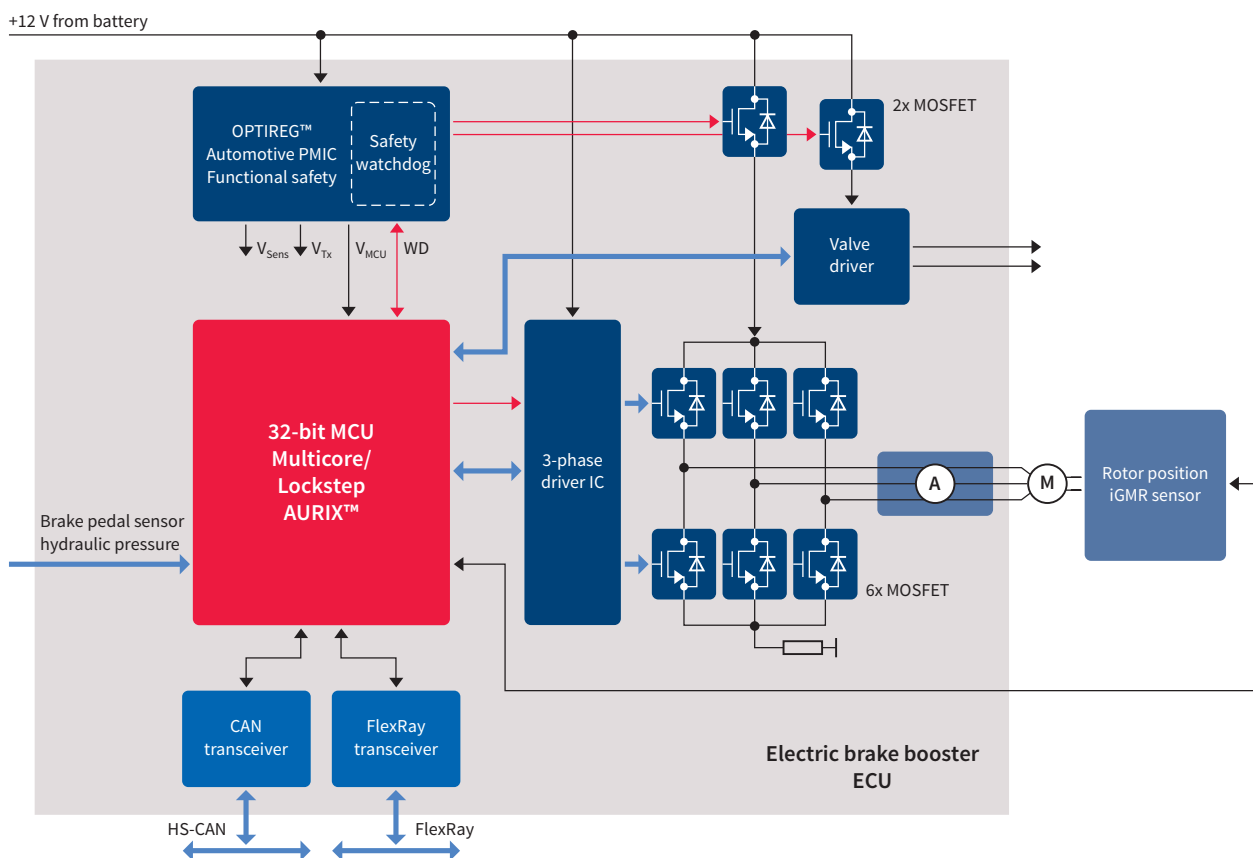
+12 V from battery

OPTIREG™ Automotive PMIC Functional safety

Safety watchdog

2x MOSFET

$V_{Sens}$ $V_{Tx}$ $V_{MCU}$ WD

Valve driver

32-bit MCU Multicore/ Lockstep AURIX™

3-phase driver IC

A

M

Rotor position iGMR sensor

Brake pedal sensor hydraulic pressure

6x MOSFET

CAN transceiver

FlexRay transceiver

Electric brake booster ECU

HS-CAN

FlexRay